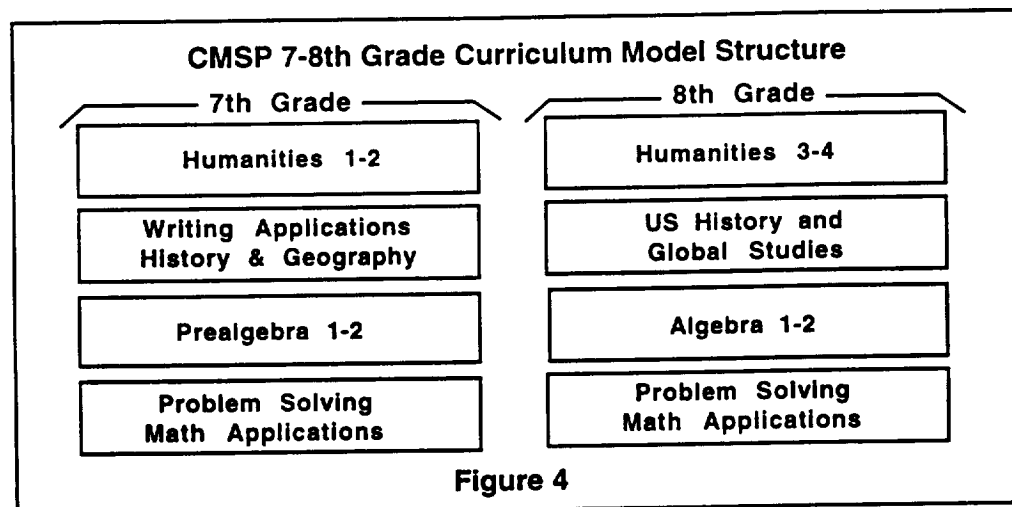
CMSP 7-8th Grade Curriculum Model Structure

7th Grade

Humanities 1-2

Writing Applications History & Geography

Prealgebra 1-2

Problem Solving Math Applications

8th Grade

Humanities 3-4

US History and Global Studies

Algebra 1-2

Problem Solving Math Applications

Figure 4